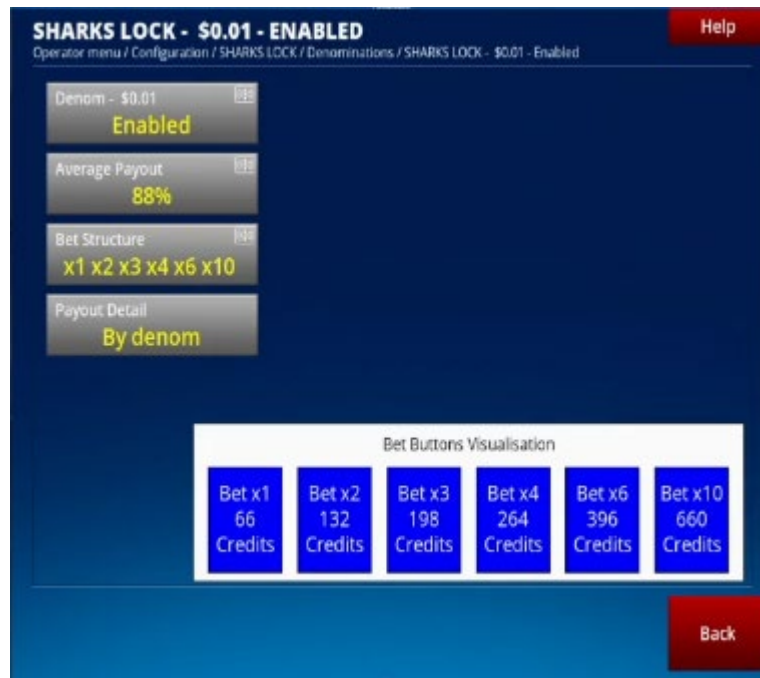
SHARKS LOCK - $0.01 - ENABLED

Help

Operator menu / Configuration / SHARKS LOCK / Denominations / SHARKS LOCK - $0.01 - Enabled

Denom - $0.01
Enabled

Average Payout
88%

Bet Structure
x1 x2 x3 x4 x6 x10

Payout Detail
By denom

Bet Buttons Visualisation

Bet x1
66
Credits

Bet x2
132
Credits

Bet x3
198
Credits

Bet x4
264
Credits

Bet x6
396
Credits

Bet x10
660
Credits

Back